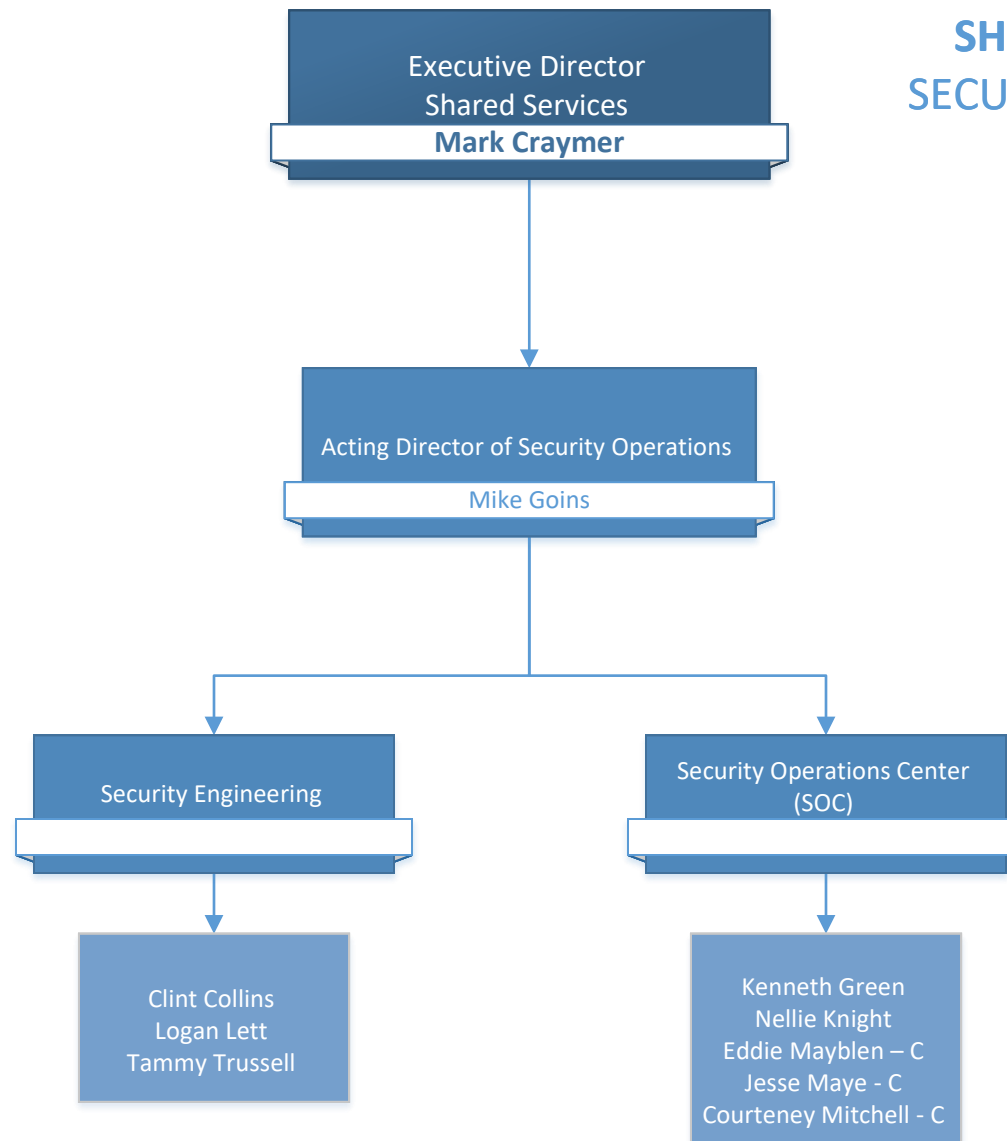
SH
SECU

Executive Director
Shared Services
Mark Craymer

Acting Director of Security Operations
Mike Goins

Security Engineering

Security Operations Center (SOC)

Clint Collins
Logan Lett
Tammy Trussell

Kenneth Green
Nellie Knight
Eddie Mayblen – C
Jesse Maye - C
Courteney Mitchell - C